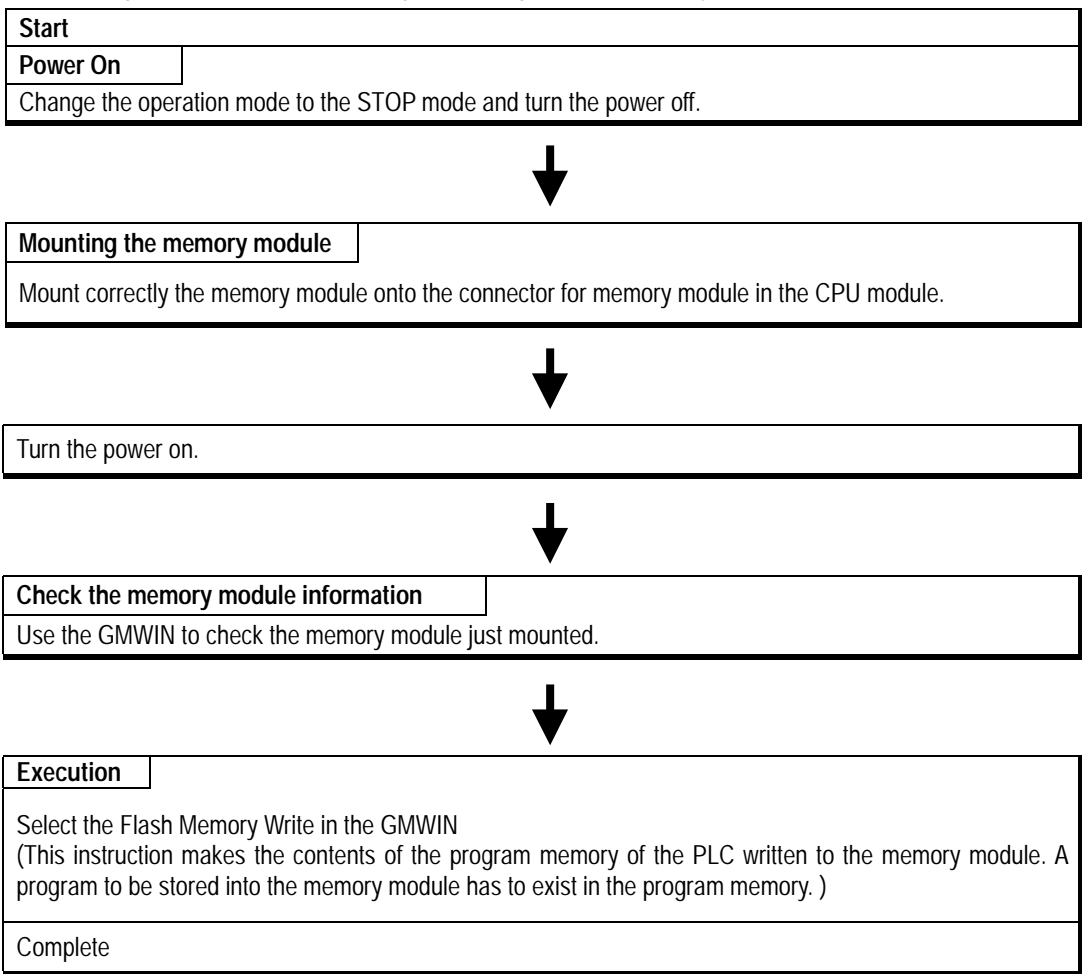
Start

Power On

Change the operation mode to the STOP mode and turn the power off.

Mounting the memory module

Mount correctly the memory module onto the connector for memory module in the CPU module.

Turn the power on.

Check the memory module information

Use the GMWIN to check the memory module just mounted.

Execution

Select the Flash Memory Write in the GMWIN
(This instruction makes the contents of the program memory of the PLC written to the memory module. A program to be stored into the memory module has to exist in the program memory. )

Complete